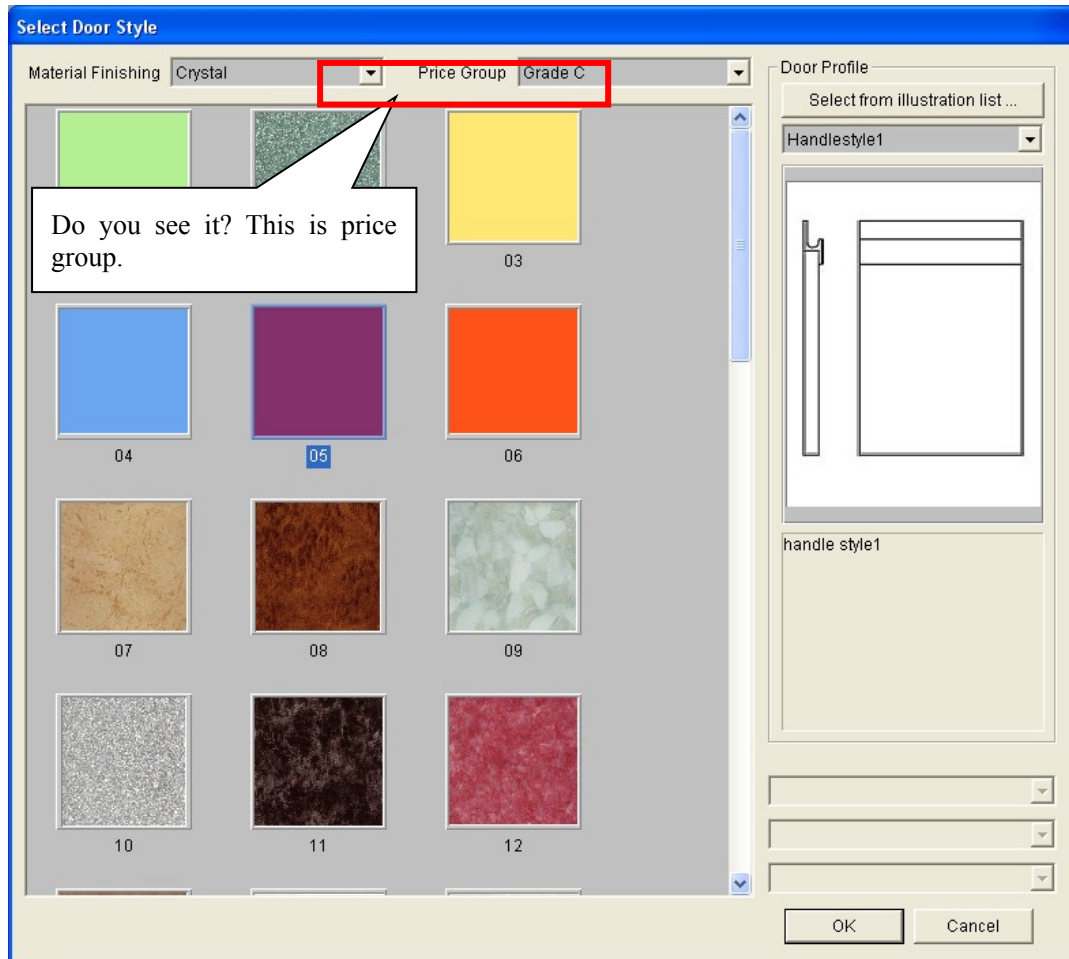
Select Door Style

Material Finishing Crystal

Price Group Grade C

Door Profile

Select from illustration list ...

Handlestyle1

Do you see it? This is price group.

03

04

05

06

07

08

09

10

11

12

handle style1

OK

Cancel